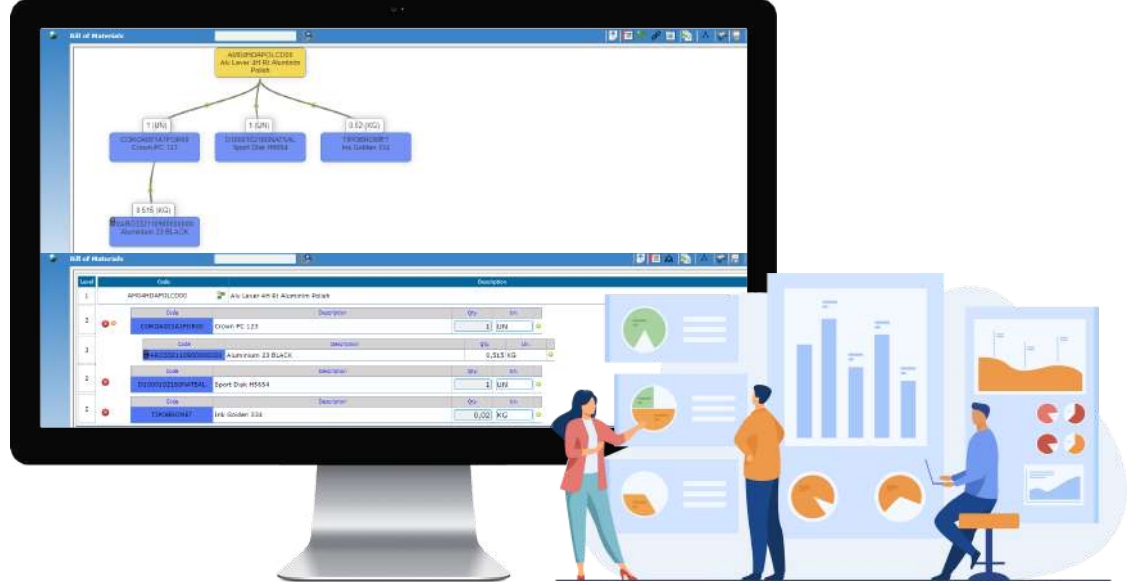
Bill of Materials

A0504MDAPOLCD00
Alu Laser 4H Rt Aluminio Polish

1 (UN)
C0RDA00142PSR00
Crown PC 123

1 (UN)
D1000102150NATAL
Sport Disk M5654

0.02 (KG)
T3K00A0067
Ink Golden 331

0.515 (KG)
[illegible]
Aluminium 23 BLACK

Bill of Materials

| Level | Code | Description |
|---|---|---|
| 1 | AM04MDAPOLCD00 | Alu Laser 4H Rt Aluminim Polish |

| Level | Code | Description | Qty | Un |
|---|---|---|---|---|
| 2 | C0RDA00142PSR00 | Crown PC 123 | 1 | UN |
| 3 | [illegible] | Aluminium 23 BLACK | 0,515 | KG |
| 2 | D1000102150NATAL | Sport Disk M5654 | 1 | UN |
| 2 | T3K00A0067 | Ink Golden 331 | 0,02 | KG |